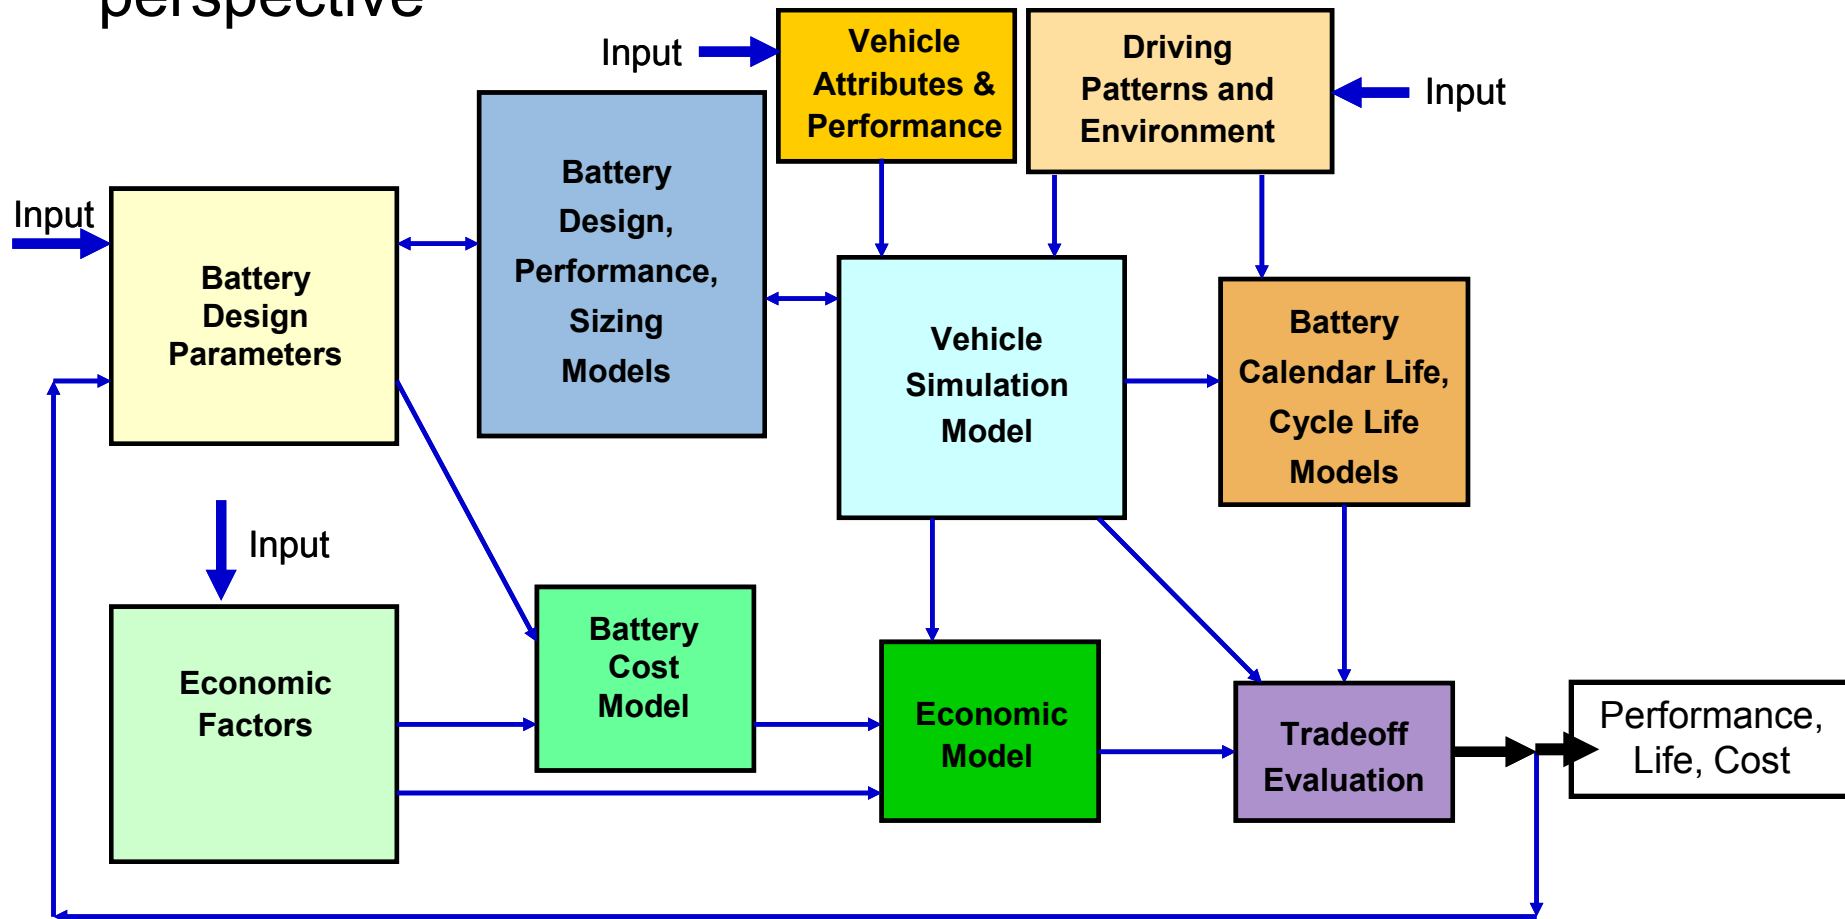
perspective

Input

Vehicle Attributes & Performance

Driving Patterns and Environment

Input

Input

Battery Design Parameters

Battery Design, Performance, Sizing Models

Vehicle Simulation Model

Battery Calendar Life, Cycle Life Models

Input

Economic Factors

Battery Cost Model

Economic Model

Tradeoff Evaluation

Performance, Life, Cost